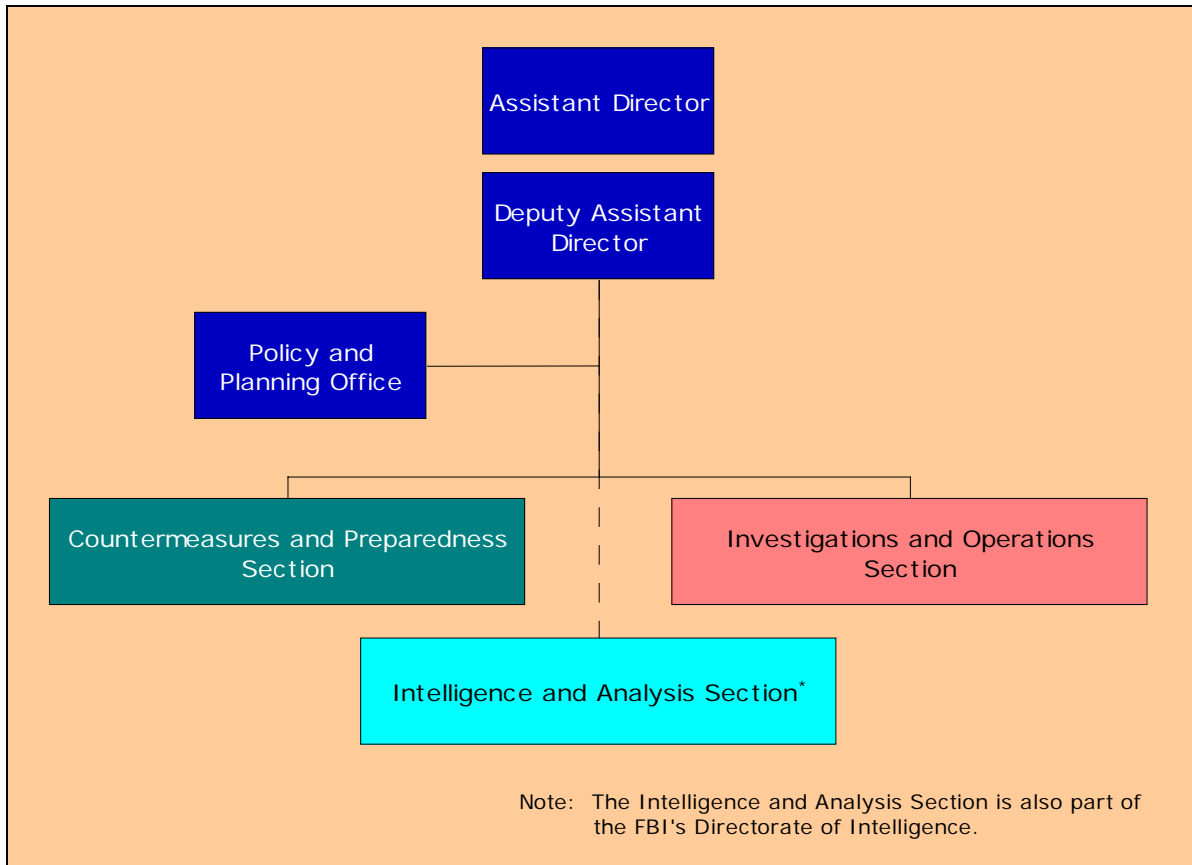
Assistant Director

Deputy Assistant Director

Policy and Planning Office

Countermeasures and Preparedness Section

Investigations and Operations Section

Intelligence and Analysis Section*

Note: The Intelligence and Analysis Section is also part of the FBI's Directorate of Intelligence.